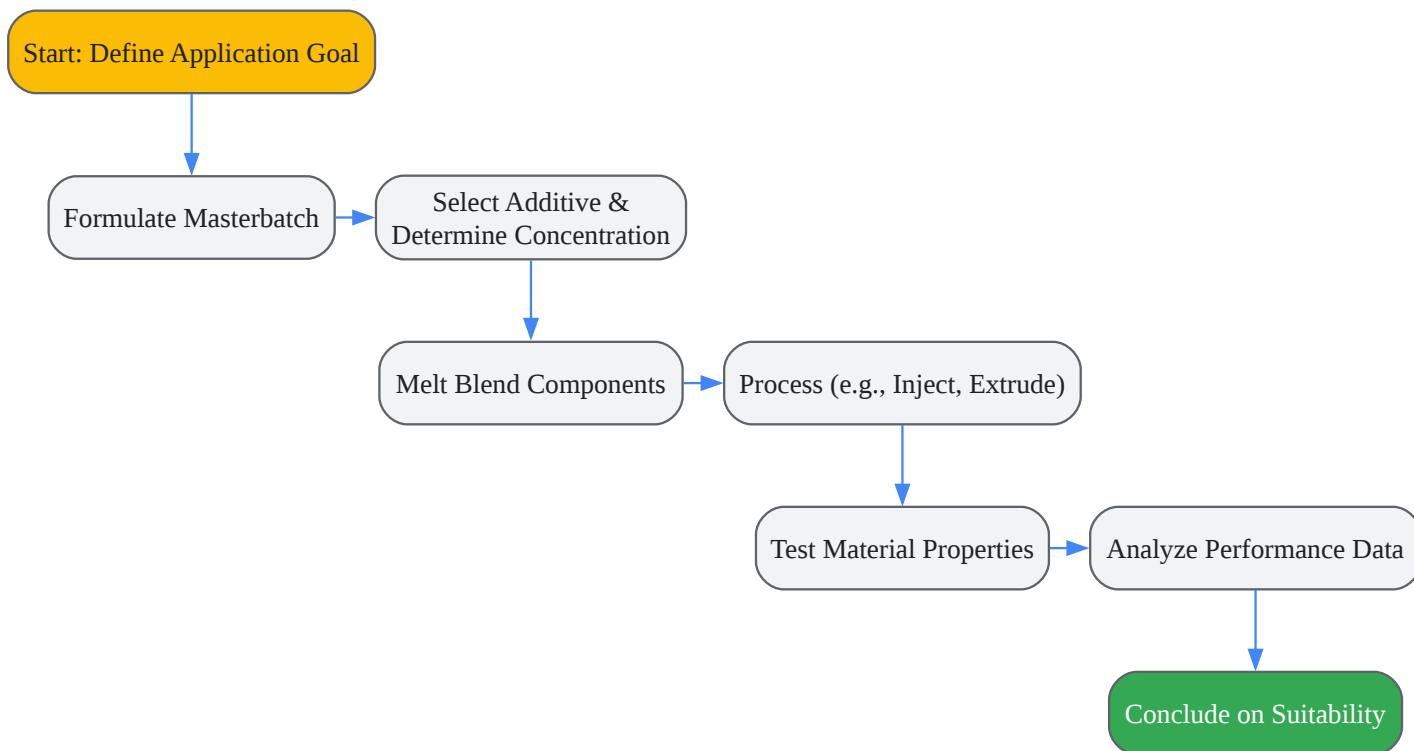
Start: Define Application Goal

Formulate Masterbatch

Select Additive & Determine Concentration

Melt Blend Components

Process (e.g., Inject, Extrude)

Test Material Properties

Analyze Performance Data

Conclude on Suitability